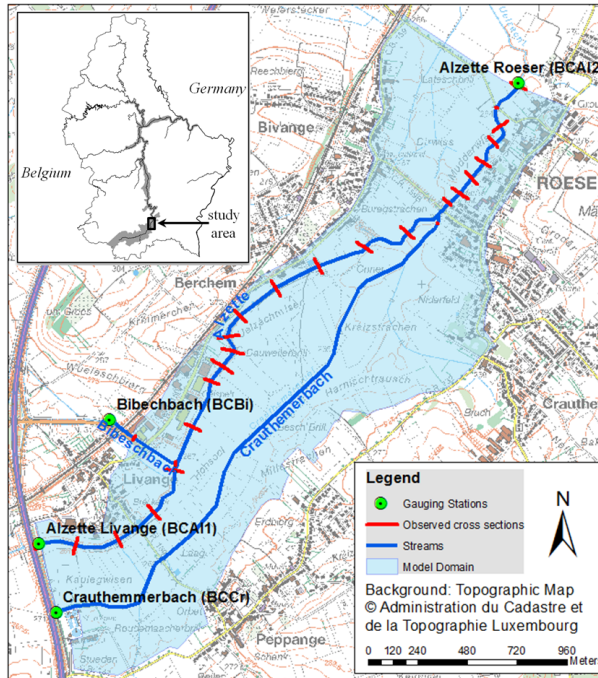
Germany

Belgium

study area

Alzette Roeser (BCAl2

Bivange

ROESE

Berchem

Alzette

Crauthemerbach

Bibechbach (BCBi)

Bibechbach

Livange

Crauthe

Alzette Livange (BCAl1)

Crauthemmerbach (BCCr)

Peppange

Legend

Gauging Stations

Observed cross sections

Streams

Model Domain

N

Background: Topographic Map
© Administration du Cadastre et de la Topographie Luxembourg

0 120 240 480 720 960
Meter